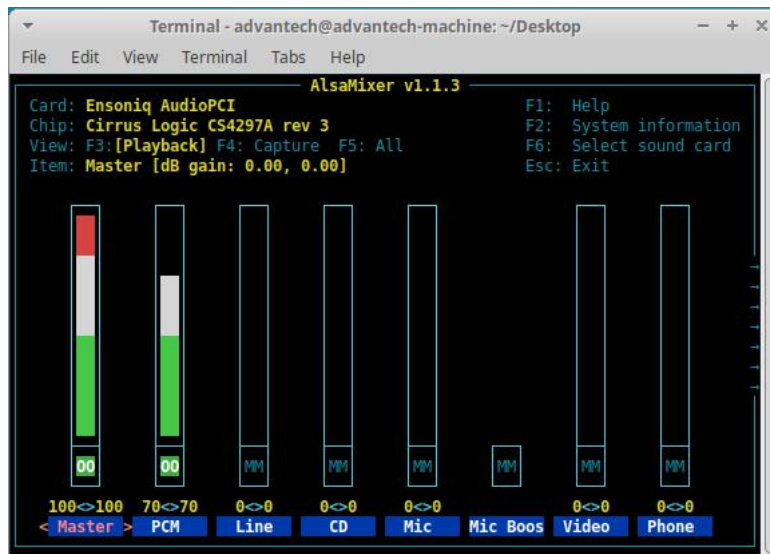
Terminal - advantech@advantech-machine: ~/Desktop

File Edit View Terminal Tabs Help

AlsaMixer v1.1.3

Card: Ensoniq AudioPCI
Chip: Cirrus Logic CS4297A rev 3
View: F3:[Playback] F4: Capture F5: All
Item: Master [dB gain: 0.00, 0.00]

F1: Help
F2: System information
F6: Select sound card
Esc: Exit

| OO | OO | MM | MM | MM | MM | MM | MM |
|---|---|---|---|---|---|---|---|
| 100<>100 | 70<>70 | 0<>0 | 0<>0 | 0<>0 | | 0<>0 | 0<>0 |
| < Master > | PCM | Line | CD | Mic | Mic Boos | Video | Phone |